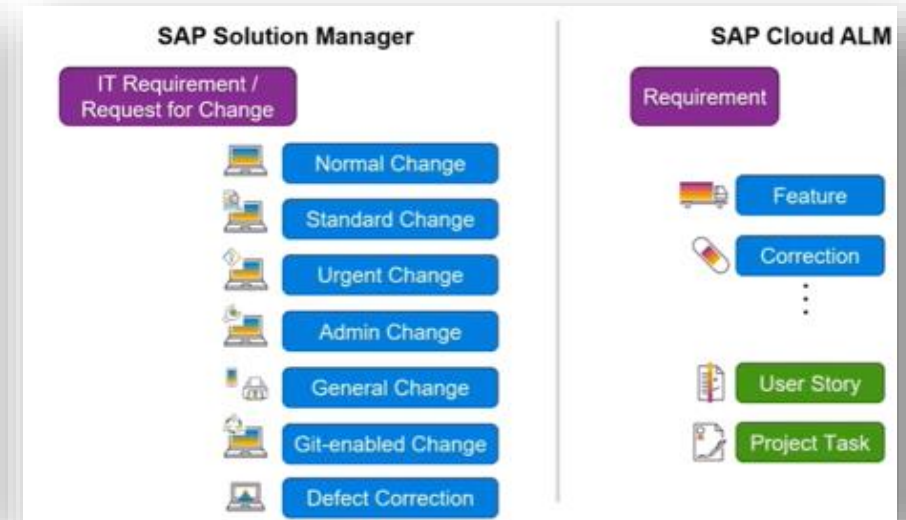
SAP Solution Manager

IT Requirement / Request for Change

Normal Change

Standard Change

Urgent Change

Admin Change

General Change

Git-enabled Change

Defect Correction

SAP Cloud ALM

Requirement

Feature

Correction

⋮

User Story

Project Task